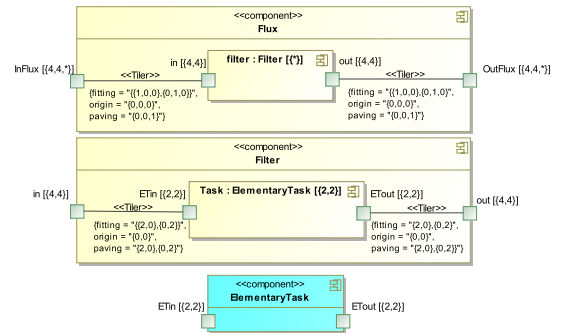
<<component>>
Flux

InFlux [{4,4,*}]

<<Tiler>>

{fitting = "{{1,0,0},{0,1,0}}",
origin = "{0,0,0}",
paving = "{0,0,1}"}

in [{4,4}]

filter : Filter [{*}]

out [{4,4}]

<<Tiler>>

{fitting = "{{1,0,0},{0,1,0}}",
origin = "{0,0,0}",
paving = "{0,0,1}"}

OutFlux [{4,4,*}]

<<component>>
Filter

in [{4,4}]

<<Tiler>>

{fitting = "{{2,0},{0,2}}",
origin = "{0,0}",
paving = "{2,0},{0,2}}"}

ETin [{2,2}]

Task : ElementaryTask [{2,2}]

ETout [{2,2}]

<<Tiler>>

{fitting = "{2,0},{0,2}",
origin = "{0,0}",
paving = "{2,0},{0,2}}"}

out [{4,4}]

<<component>>
ElementaryTask

ETin [{2,2}]

ETout [{2,2}]